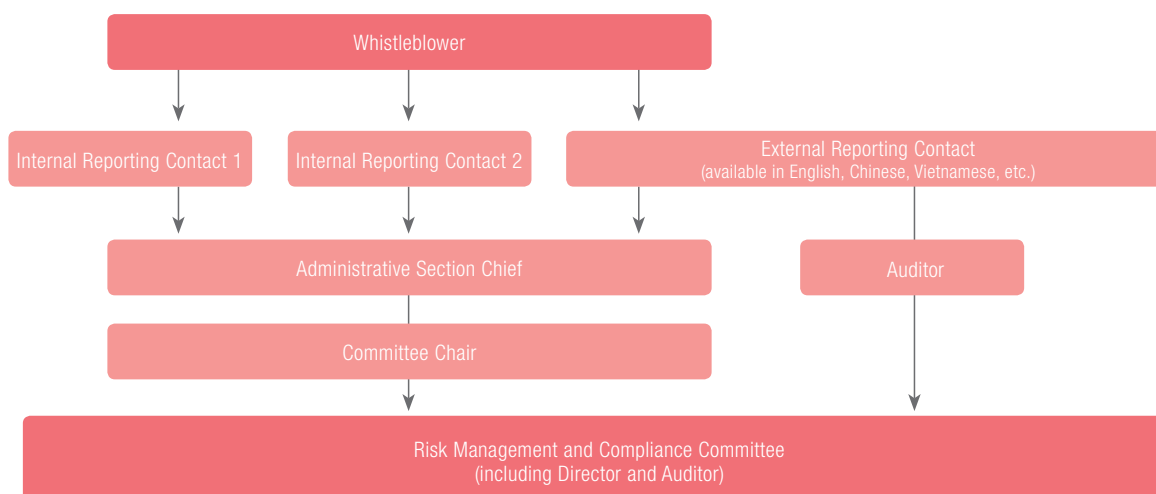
Whistleblower

Internal Reporting Contact 1

Internal Reporting Contact 2

External Reporting Contact
(available in English, Chinese, Vietnamese, etc.)

Administrative Section Chief

Auditor

Committee Chair

Risk Management and Compliance Committee
(including Director and Auditor)